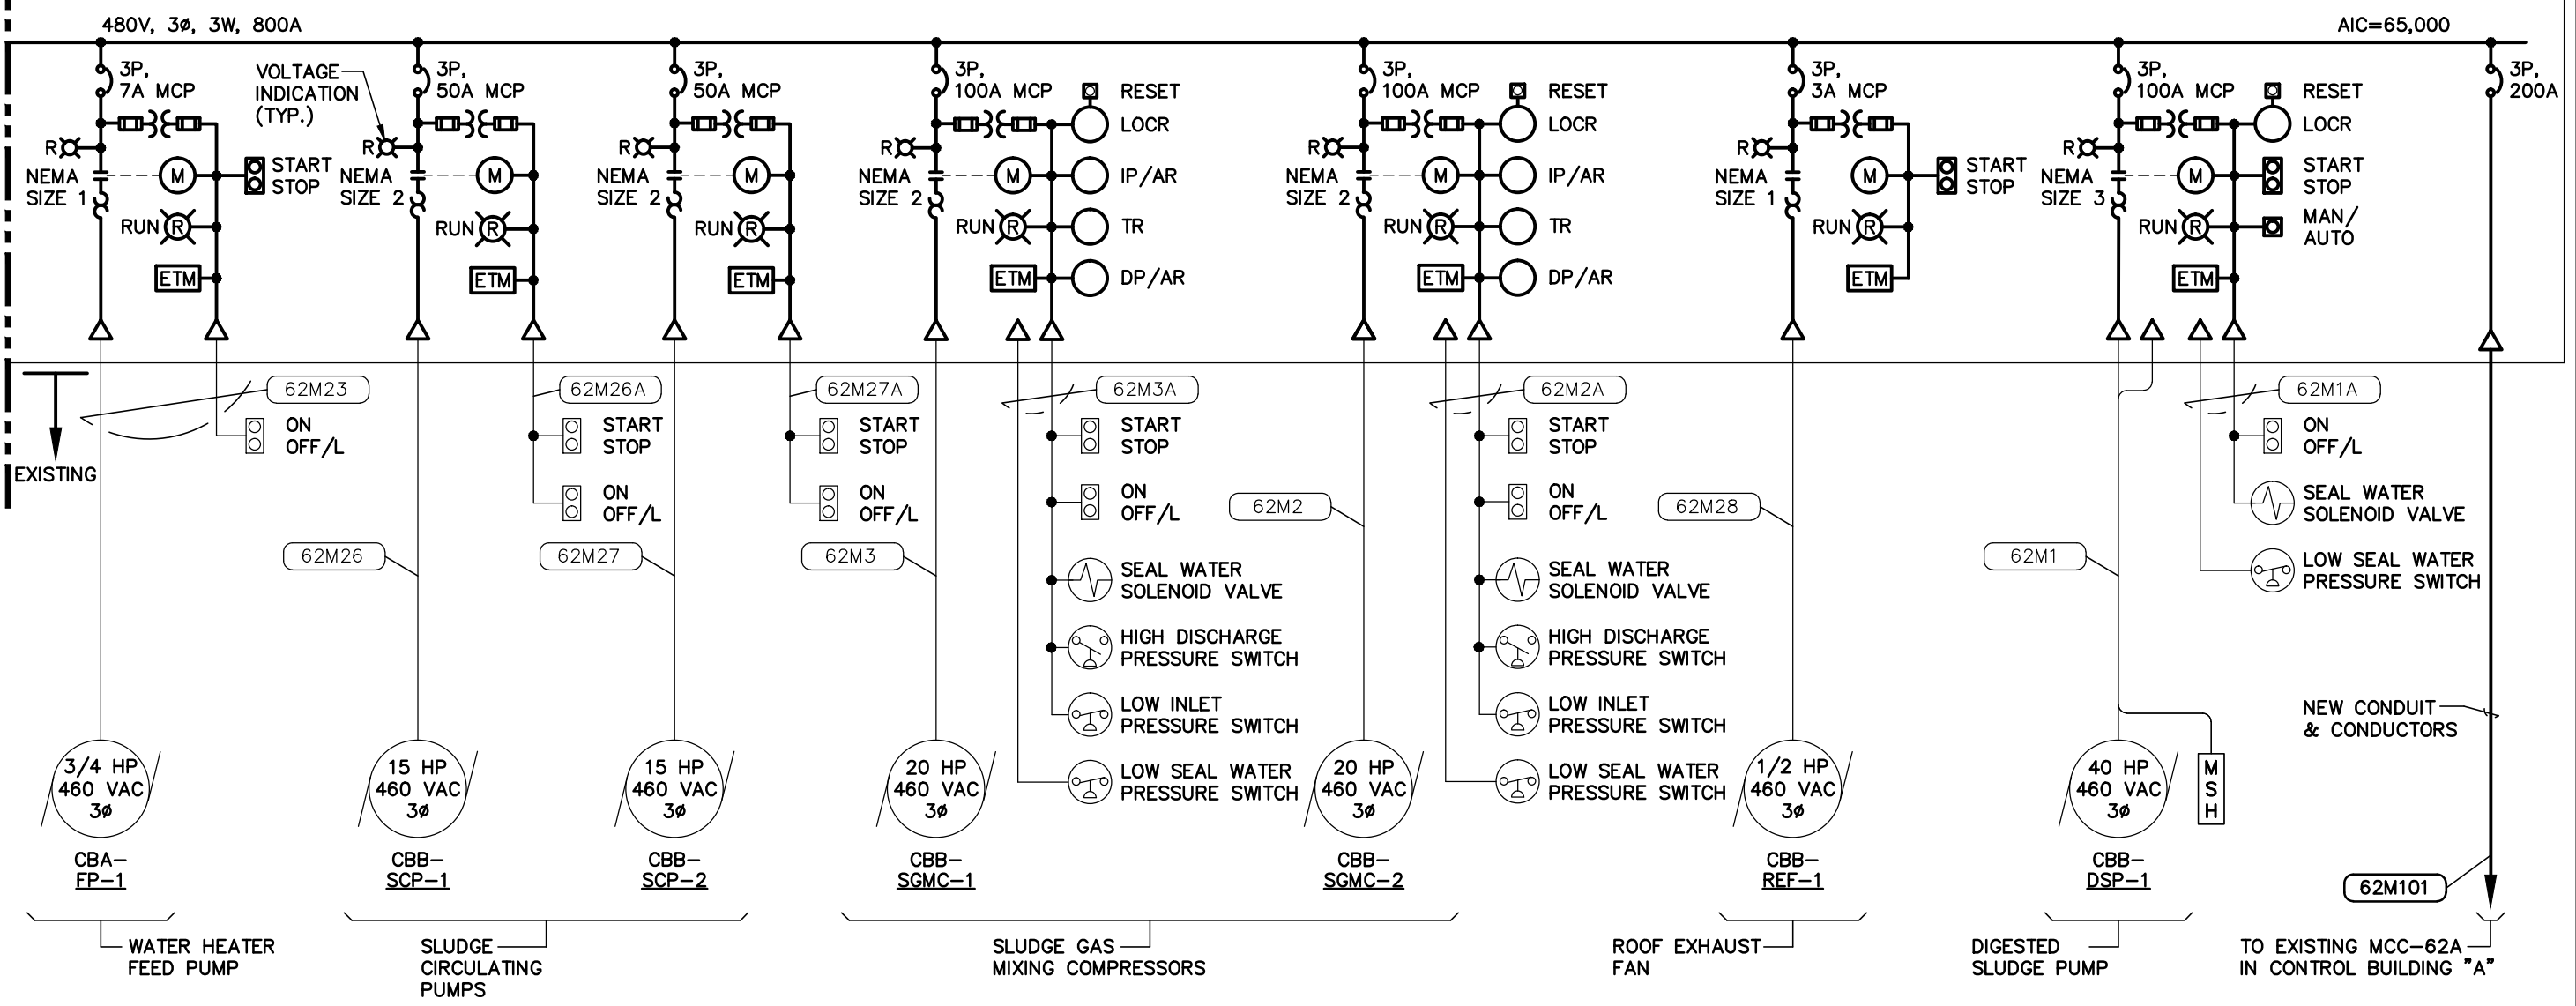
480V, 3Ø, 3W, 800A

AIC=65,000

3P, 7A MCP
VOLTAGE INDICATION (TYP.)
3P, 50A MCP
3P, 50A MCP
3P, 100A MCP
RESET
LOCR
IP/AR
TR
DP/AR
3P, 100A MCP
RESET
LOCR
IP/AR
TR
DP/AR
3P, 3A MCP
3P, 100A MCP
RESET
LOCR
3P, 200A

R
NEMA SIZE 1
M
START STOP
RUN R
ETM

R
NEMA SIZE 2
M
RUN R
ETM

R
NEMA SIZE 2
M
RUN R
ETM

R
NEMA SIZE 2
M
RUN R
ETM

R
NEMA SIZE 2
M
RUN R
ETM

R
NEMA SIZE 1
M
START STOP
RUN R
ETM

R
NEMA SIZE 3
M
START STOP
RUN R
MAN/ AUTO
ETM

EXISTING

62M23
ON OFF/L
62M26A
START STOP
ON OFF/L
62M27A
START STOP
ON OFF/L
62M3A
START STOP
ON OFF/L
SEAL WATER SOLENOID VALVE
HIGH DISCHARGE PRESSURE SWITCH
LOW INLET PRESSURE SWITCH
LOW SEAL WATER PRESSURE SWITCH
62M2A
START STOP
ON OFF/L
SEAL WATER SOLENOID VALVE
HIGH DISCHARGE PRESSURE SWITCH
LOW INLET PRESSURE SWITCH
LOW SEAL WATER PRESSURE SWITCH
62M1A
ON OFF/L
SEAL WATER SOLENOID VALVE
LOW SEAL WATER PRESSURE SWITCH

62M26
62M27
62M3
62M2
62M28
62M1

NEW CONDUIT & CONDUCTORS

3/4 HP 460 VAC 3Ø
15 HP 460 VAC 3Ø
15 HP 460 VAC 3Ø
20 HP 460 VAC 3Ø
20 HP 460 VAC 3Ø
1/2 HP 460 VAC 3Ø
40 HP 460 VAC 3Ø
M S H

CBA– FP–1
CBB– SCP–1
CBB– SCP–2
CBB– SGMC–1
CBB– SGMC–2
CBB– REF–1
CBB– DSP–1
62M101

WATER HEATER FEED PUMP
SLUDGE CIRCULATING PUMPS
SLUDGE GAS MIXING COMPRESSORS
ROOF EXHAUST FAN
DIGESTED SLUDGE PUMP
TO EXISTING MCC–62A IN CONTROL BUILDING "A"